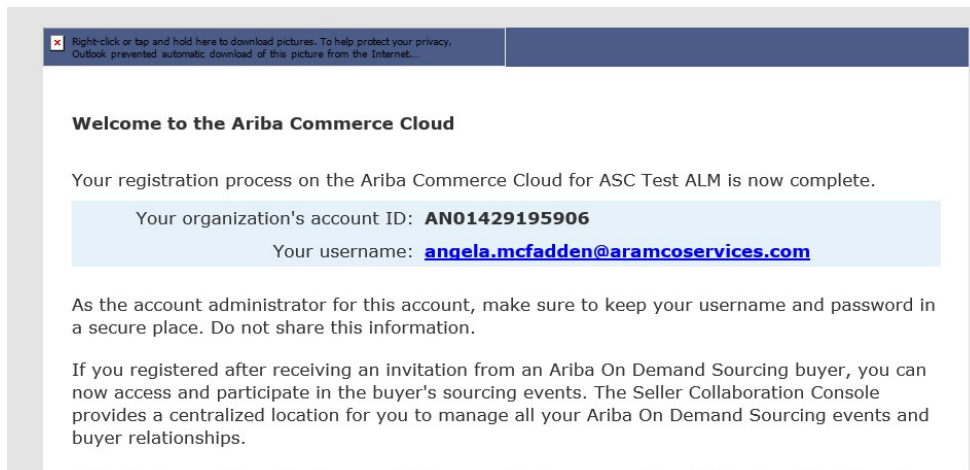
Right-click or tap and hold here to download pictures. To help protect your privacy, Outlook prevented automatic download of this picture from the Internet.

**Welcome to the Ariba Commerce Cloud**

Your registration process on the Ariba Commerce Cloud for ASC Test ALM is now complete.

Your organization's account ID: **AN01429195906**

Your username: **angela.mcfadden@aramcoservices.com**

As the account administrator for this account, make sure to keep your username and password in a secure place. Do not share this information.

If you registered after receiving an invitation from an Ariba On Demand Sourcing buyer, you can now access and participate in the buyer's sourcing events. The Seller Collaboration Console provides a centralized location for you to manage all your Ariba On Demand Sourcing events and buyer relationships.